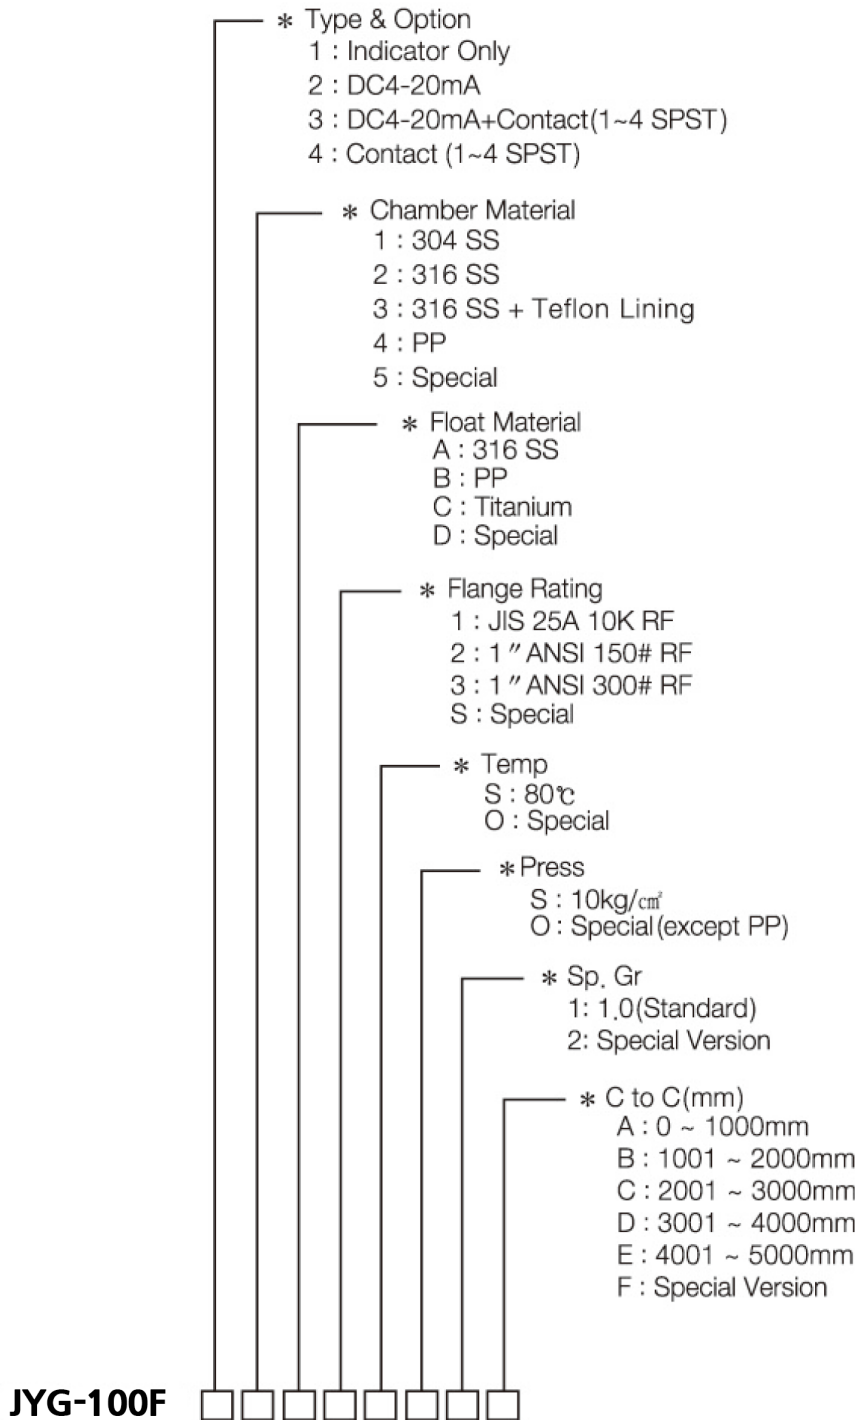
∗ Type & Option
1 : Indicator Only
2 : DC4-20mA
3 : DC4-20mA+Contact(1~4 SPST)
4 : Contact (1~4 SPST)

∗ Chamber Material
1 : 304 SS
2 : 316 SS
3 : 316 SS + Teflon Lining
4 : PP
5 : Special

∗ Float Material
A : 316 SS
B : PP
C : Titanium
D : Special

∗ Flange Rating
1 : JIS 25A 10K RF
2 : 1″ ANSI 150# RF
3 : 1″ ANSI 300# RF
S : Special

∗ Temp
S : 80℃
O : Special

∗ Press
S : 10kg/㎠
O : Special (except PP)

∗ Sp. Gr
1: 1.0(Standard)
2: Special Version

∗ C to C(mm)
A : 0 ~ 1000mm
B : 1001 ~ 2000mm
C : 2001 ~ 3000mm
D : 3001 ~ 4000mm
E : 4001 ~ 5000mm
F : Special Version

JYG-100F □□□□□□□□